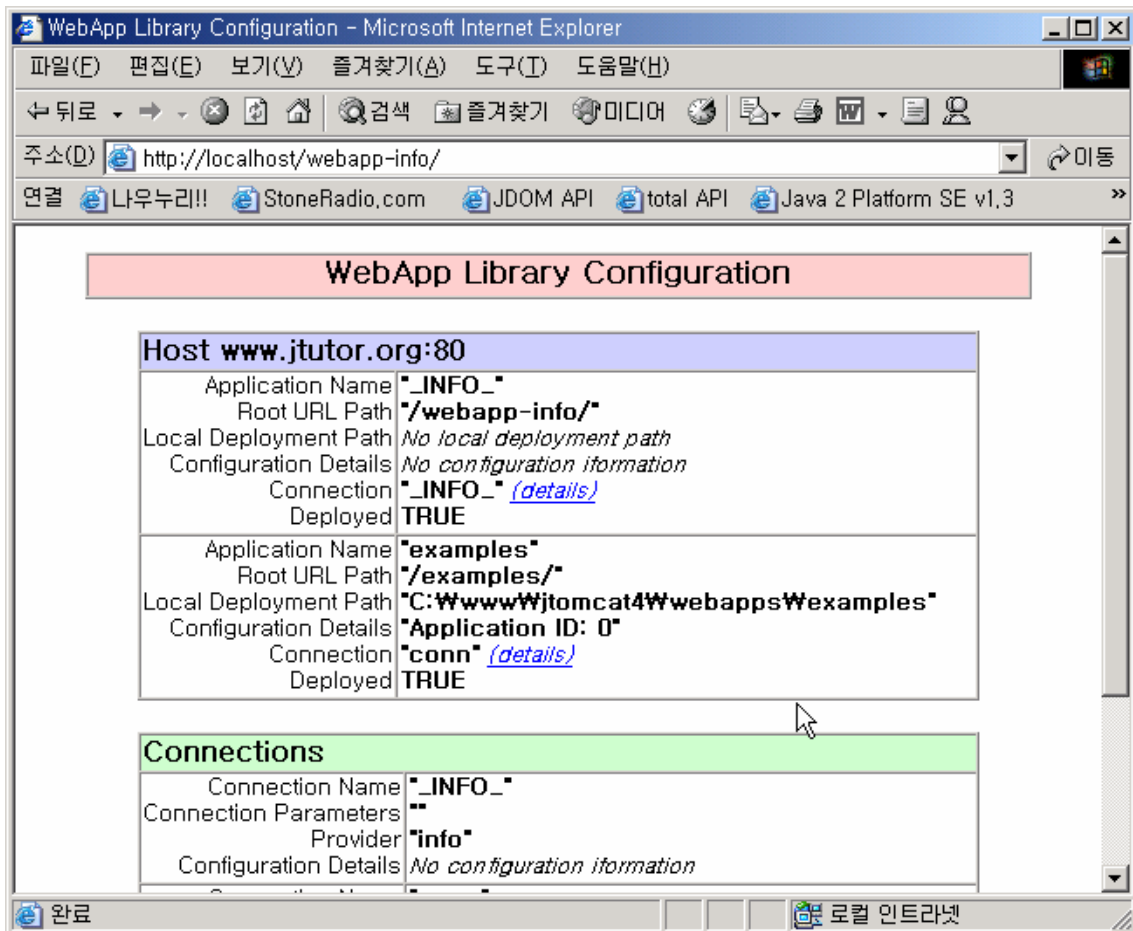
WebApp Library Configuration - Microsoft Internet Explorer

파일(F) 편집(E) 보기(V) 즐겨찾기(A) 도구(T) 도움말(H)

뒤로 검색 즐겨찾기 미디어

주소(D) http://localhost/webapp-info/ 이동

연결 나우누리!! StoneRadio.com JDOM API total API Java 2 Platform SE v1.3

WebApp Library Configuration

| Host www.jtutor.org:80 | |
|---|---|
| Application Name | "_INFO_" |
| Root URL Path | "/webapp-info/" |
| Local Deployment Path | No local deployment path |
| Configuration Details | No configuration iformation |
| Connection | "_INFO_" (details) |
| Deployed | TRUE |
| Application Name | "examples" |
| Root URL Path | "/examples/" |
| Local Deployment Path | "C:₩www₩jtomcat4₩webapps₩examples" |
| Configuration Details | "Application ID: 0" |
| Connection | "conn" (details) |
| Deployed | TRUE |

| Connections | |
|---|---|
| Connection Name | "_INFO_" |
| Connection Parameters | "" |
| Provider | "info" |
| Configuration Details | No configuration iformation |

완료 로컬 인트라넷